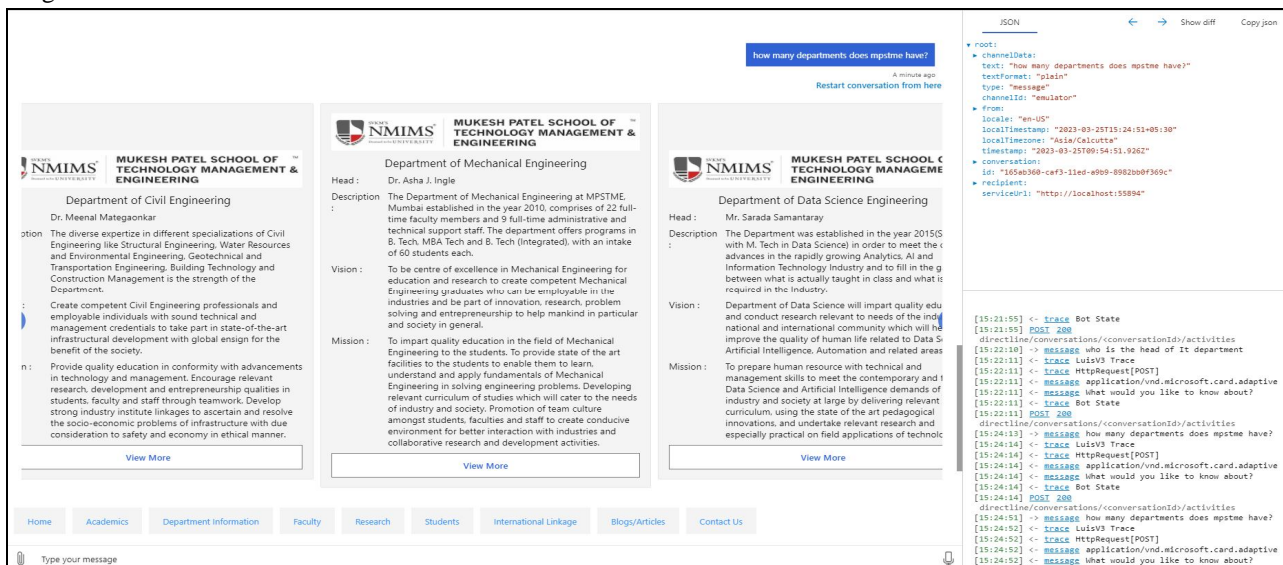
how many departments does mpstme have?

A minute ago
Restart conversation from here

NMIMS MUKESH PATEL SCHOOL OF TECHNOLOGY MANAGEMENT & ENGINEERING

Department of Civil Engineering

Dr. Meenal Mategaonkar

ption The diverse expertize in different specializations of Civil Engineering like Structural Engineering, Water Resources and Environmental Engineering, Geotechnical and Transportation Engineering, Building Technology and Construction Management is the strength of the Department.

: Create competent Civil Engineering professionals and employable individuals with sound technical and management credentials to take part in state-of-the-art infrastructural development with global ensign for the benefit of the society.

n : Provide quality education in conformity with advancements in technology and management. Encourage relevant research, development and entrepreneurship qualities in students, faculty and staff through teamwork. Develop strong industry institute linkages to ascertain and resolve the socio-economic problems of infrastructure with due consideration to safety and economy in ethical manner.

View More

NMIMS MUKESH PATEL SCHOOL OF TECHNOLOGY MANAGEMENT & ENGINEERING

Department of Mechanical Engineering

Head : Dr. Asha J. Ingle

Description : The Department of Mechanical Engineering at MPSTME, Mumbai established in the year 2010, comprises of 22 full-time faculty members and 9 full-time administrative and technical support staff. The department offers programs in B. Tech, MBA Tech and B. Tech (Integrated), with an intake of 60 students each.

Vision : To be centre of excellence in Mechanical Engineering for education and research to create competent Mechanical Engineering graduates who can be employable in the industries and be part of innovation, research, problem solving and entrepreneurship to help mankind in particular and society in general.

Mission : To impart quality education in the field of Mechanical Engineering to the students. To provide state of the art facilities to the students to enable them to learn, understand and apply fundamentals of Mechanical Engineering in solving engineering problems. Developing relevant curriculum of studies which will cater to the needs of industry and society. Promotion of team culture amongst students, faculties and staff to create conducive environment for better interaction with industries and collaborative research and development activities.

View More

NMIMS MUKESH PATEL SCHOOL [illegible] TECHNOLOGY MANAGEME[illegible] ENGINEERING

Department of Data Science Engineering

Head : Mr. Sarada Samantaray

Description : The Department was established in the year 2015(S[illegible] with M. Tech in Data Science) in order to meet the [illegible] advances in the rapidly growing Analytics, AI and Information Technology Industry and to fill in the g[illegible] between what is actually taught in class and what is required in the Industry.

Vision : Department of Data Science will impart quality edu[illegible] and conduct research relevant to needs of the ind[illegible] national and international community which will he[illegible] improve the quality of human life related to Data S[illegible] Artificial Intelligence, Automation and related areas

Mission : To prepare human resource with technical and management skills to meet the contemporary and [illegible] Data Science and Artificial Intelligence demands of industry and society at large by delivering relevant curriculum, using the state of the art pedagogical innovations, and undertake relevant research and especially practical on field applications of technolo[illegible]

View More

Home Academics Department Information Faculty Research Students International Linkage Blogs/Articles Contact Us

Type your message

JSON ← → Show diff Copy json

▾ root:
▸ channelData:
text: "how many departments does mpstme have?"
textFormat: "plain"
type: "message"
channelId: "emulator"
▸ from:
locale: "en-US"
localTimestamp: "2023-03-25T15:24:51+05:30"
localTimezone: "Asia/Calcutta"
timestamp: "2023-03-25T09:54:51.926Z"
▸ conversation:
id: "165ab360-caf3-11ed-a9b9-8982bb0f369c"
▸ recipient:
serviceUrl: "http://localhost:55894"

[15:21:55] <- trace Bot State
[15:21:55] POST 200 directline/conversations/<conversationId>/activities
[15:22:10] -> message who is the head of It department
[15:22:11] <- trace LuisV3 Trace
[15:22:11] <- trace HttpRequest[POST]
[15:22:11] <- message application/vnd.microsoft.card.adaptive
[15:22:11] <- message What would you like to know about?
[15:22:11] <- trace Bot State
[15:22:11] POST 200 directline/conversations/<conversationId>/activities
[15:24:13] -> message how many departments does mpstme have?
[15:24:14] <- trace LuisV3 Trace
[15:24:14] <- trace HttpRequest[POST]
[15:24:14] <- message application/vnd.microsoft.card.adaptive
[15:24:14] <- message What would you like to know about?
[15:24:14] <- trace Bot State
[15:24:14] POST 200 directline/conversations/<conversationId>/activities
[15:24:51] -> message how many departments does mpstme have?
[15:24:52] <- trace LuisV3 Trace
[15:24:52] <- trace HttpRequest[POST]
[15:24:52] <- message application/vnd.microsoft.card.adaptive
[15:24:52] <- message What would you like to know about?